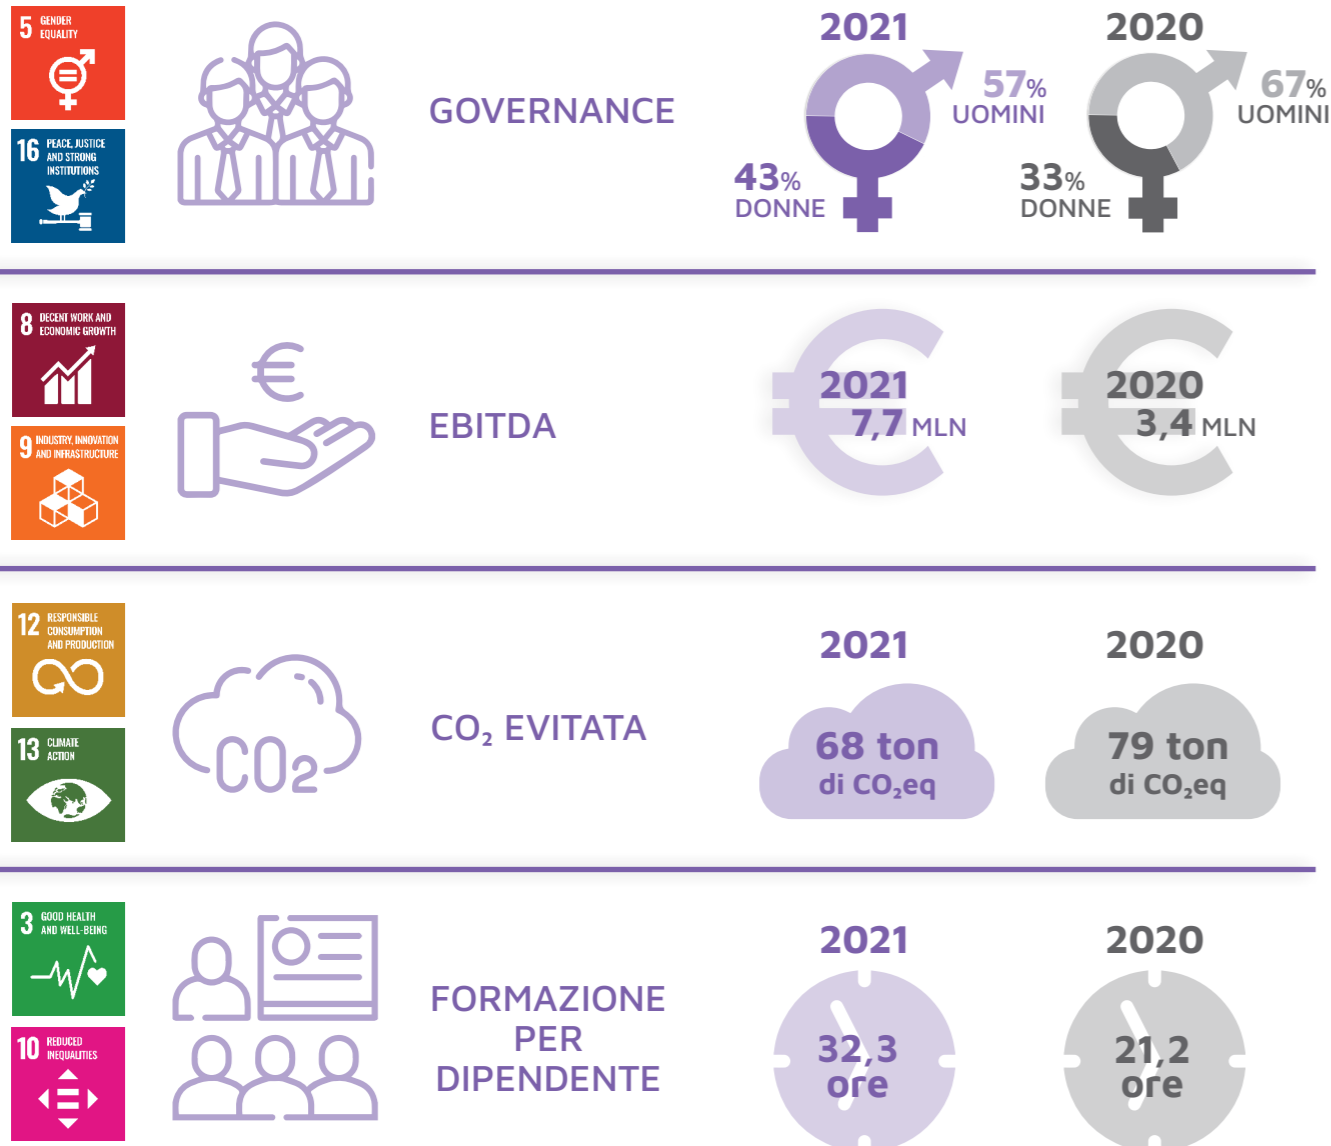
5 GENDER EQUALITY

16 PEACE, JUSTICE AND STRONG INSTITUTIONS

GOVERNANCE

2021
57% UOMINI
43% DONNE

2020
67% UOMINI
33% DONNE

8 DECENT WORK AND ECONOMIC GROWTH

9 INDUSTRY, INNOVATION AND INFRASTRUCTURE

EBITDA

2021
7,7 MLN

2020
3,4 MLN

12 RESPONSIBLE CONSUMPTION AND PRODUCTION

13 CLIMATE ACTION

$CO_2$ EVITATA

2021
68 ton di $CO_2$eq

2020
79 ton di $CO_2$eq

3 GOOD HEALTH AND WELL-BEING

10 REDUCED INEQUALITIES

FORMAZIONE PER DIPENDENTE

2021
32,3 ore

2020
21,2 ore